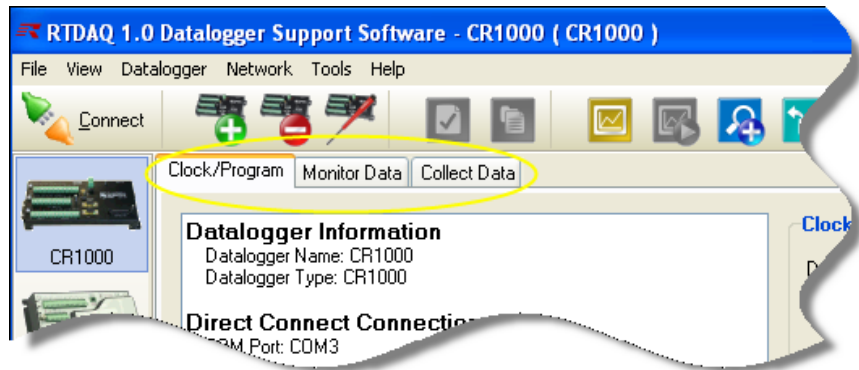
RTDAQ 1.0 Datalogger Support Software - CR1000 ( CR1000 )

File View Datalogger Network Tools Help

Connect

CR1000

Clock/Program Monitor Data Collect Data

Datalogger Information
Datalogger Name: CR1000
Datalogger Type: CR1000

Direct Connect Connection
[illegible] Port: COM3

Clock
D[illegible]